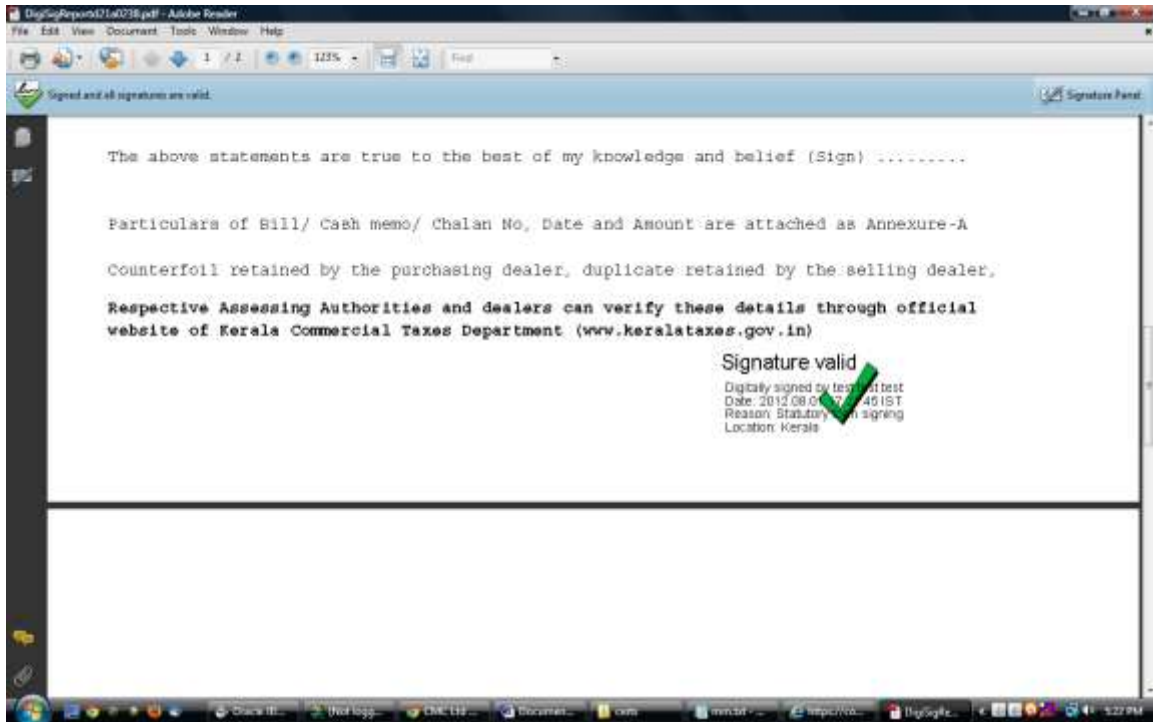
DigiSigReport021a0238.pdf - Adobe Reader
File Edit View Document Tools Window Help

1 / 1 125% Find

Signed and all signatures are valid.

Signature Panel

The above statements are true to the best of my knowledge and belief (Sign) .........

Particulars of Bill/ Cash memo/ Chalan No, Date and Amount are attached as Annexure-A

Counterfoil retained by the purchasing dealer, duplicate retained by the selling dealer,

**Respective Assessing Authorities and dealers can verify these details through official website of Kerala Commercial Taxes Department (www.keralataxes.gov.in)**

Signature valid
Digitally signed by tes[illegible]t test
Date: 2012.08.0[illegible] 7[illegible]45 IST
Reason: Statutory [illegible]n signing
Location: Kerala

5:22 PM